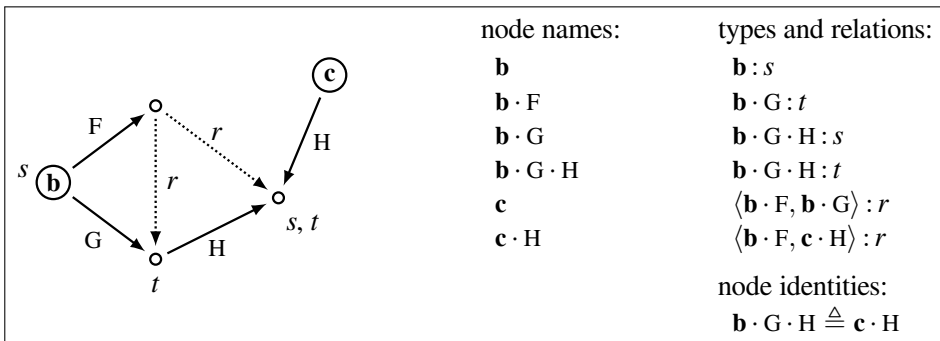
c

F

r

H

s

b

r

G

H

s, t

t

node names:

$\mathbf{b}$

$\mathbf{b} \cdot \mathrm{F}$

$\mathbf{b} \cdot \mathrm{G}$

$\mathbf{b} \cdot \mathrm{G} \cdot \mathrm{H}$

$\mathbf{c}$

$\mathbf{c} \cdot \mathrm{H}$

types and relations:

$\mathbf{b} : s$

$\mathbf{b} \cdot \mathrm{G} : t$

$\mathbf{b} \cdot \mathrm{G} \cdot \mathrm{H} : s$

$\mathbf{b} \cdot \mathrm{G} \cdot \mathrm{H} : t$

$\langle \mathbf{b} \cdot \mathrm{F}, \mathbf{b} \cdot \mathrm{G} \rangle : r$

$\langle \mathbf{b} \cdot \mathrm{F}, \mathbf{c} \cdot \mathrm{H} \rangle : r$

node identities:

$\mathbf{b} \cdot \mathrm{G} \cdot \mathrm{H} \triangleq \mathbf{c} \cdot \mathrm{H}$